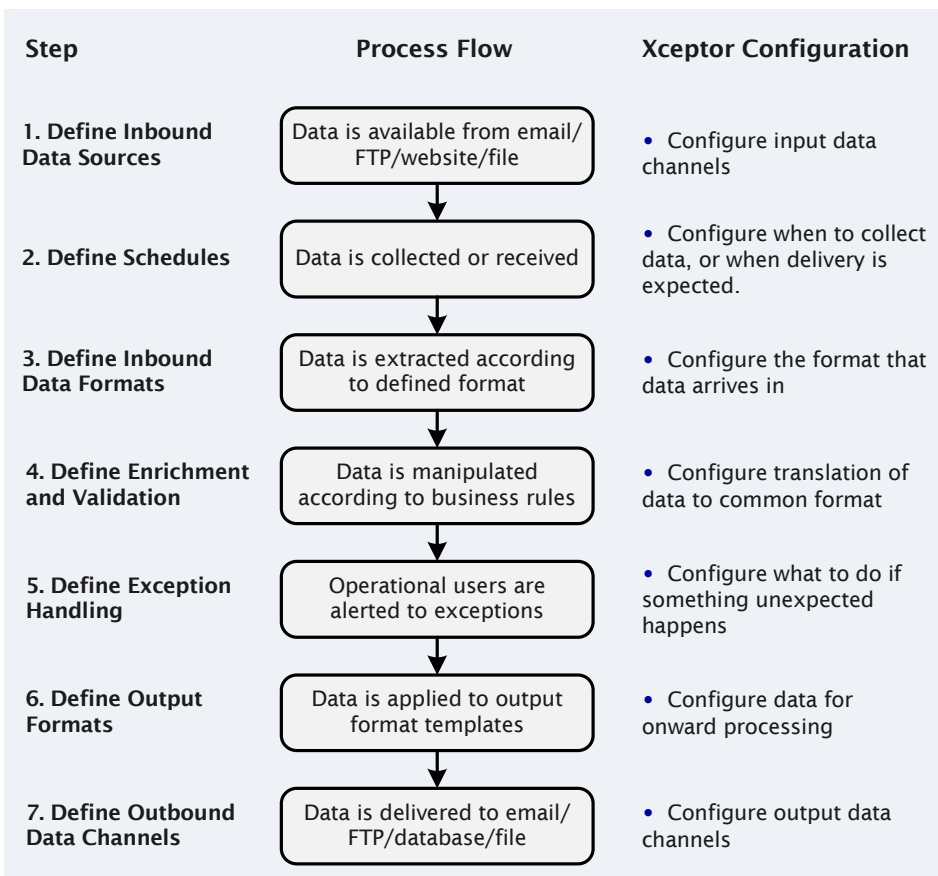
| Step | Process Flow | Xceptor Configuration |
|---|---|---|
| 1. Define Inbound Data Sources | Data is available from email/ FTP/website/file | • Configure input data channels |
| 2. Define Schedules | Data is collected or received | • Configure when to collect data, or when delivery is expected. |
| 3. Define Inbound Data Formats | Data is extracted according to defined format | • Configure the format that data arrives in |
| 4. Define Enrichment and Validation | Data is manipulated according to business rules | • Configure translation of data to common format |
| 5. Define Exception Handling | Operational users are alerted to exceptions | • Configure what to do if something unexpected happens |
| 6. Define Output Formats | Data is applied to output format templates | • Configure data for onward processing |
| 7. Define Outbound Data Channels | Data is delivered to email/ FTP/database/file | • Configure output data channels |